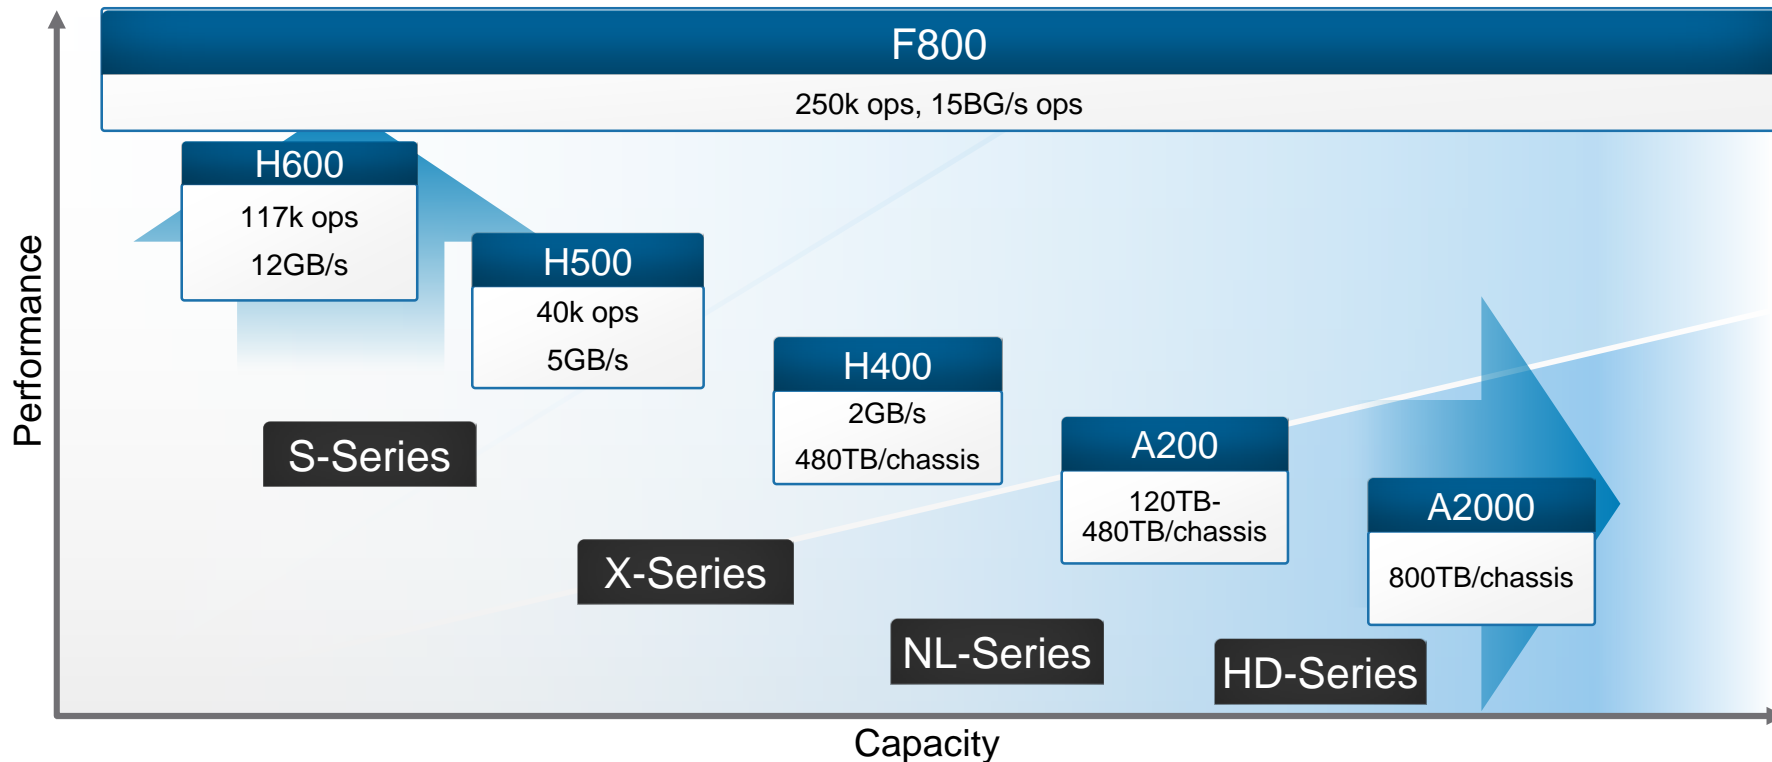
F800

250k ops, 15BG/s ops

H600

117k ops

12GB/s

H500

40k ops

5GB/s

H400

2GB/s

480TB/chassis

A200

120TB-480TB/chassis

A2000

800TB/chassis

S-Series

X-Series

NL-Series

HD-Series

Performance

Capacity